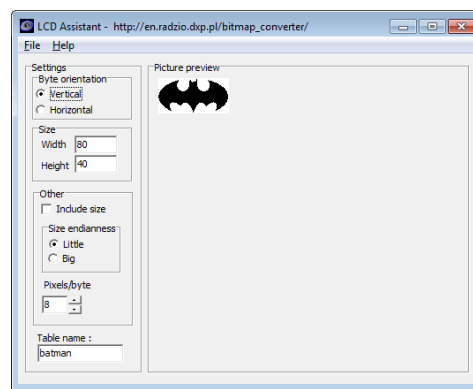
LCD Assistant - http://en.radzio.dxp.pl/bitmap_converter/

File Help

Settings

Byte orientation

Vertical

Horizontal

Size

Width 80

Height 40

Other

Include size

Size endianness

Little

Big

Pixels/byte

8

Table name :

batman

Picture preview